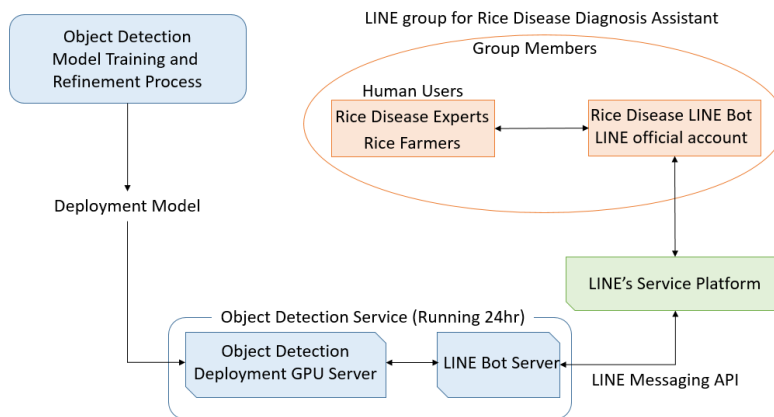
Object Detection Model Training and Refinement Process

LINE group for Rice Disease Diagnosis Assistant

Group Members

Human Users

Rice Disease Experts

Rice Farmers

Rice Disease LINE Bot

LINE official account

Deployment Model

LINE's Service Platform

Object Detection Service (Running 24hr)

Object Detection Deployment GPU Server

LINE Bot Server

LINE Messaging API